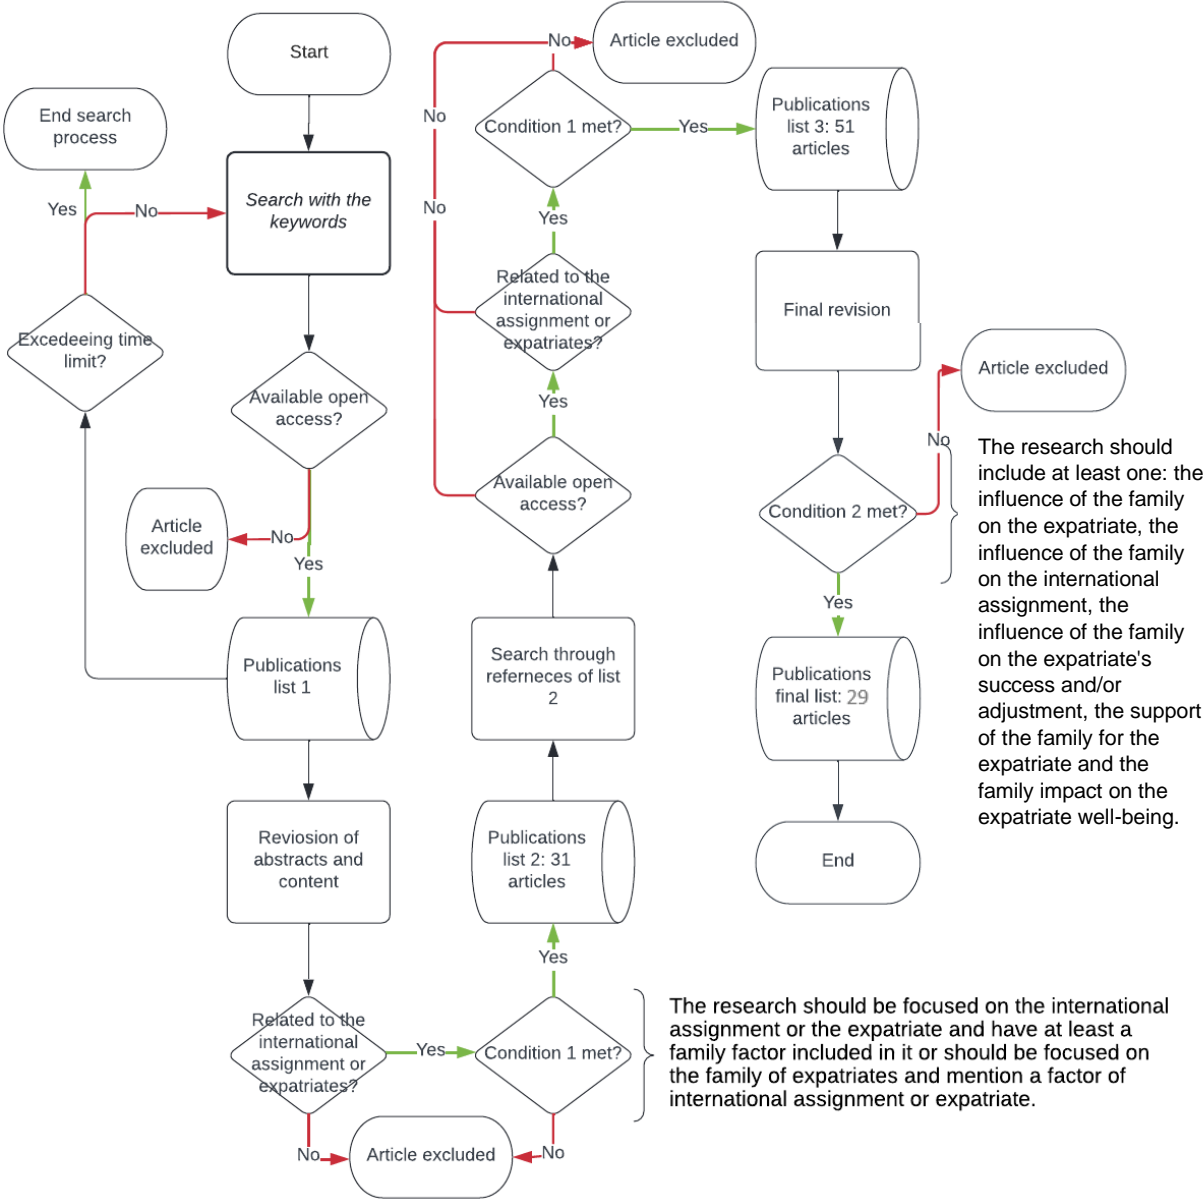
Start

End search process

Yes

No

Search with the keywords

Excedeeing time limit?

Available open access?

Article excluded

No

Yes

Publications list 1

Reviosion of abstracts and content

Related to the international assignment or expatriates?

Yes

Condition 1 met?

No

Article excluded

No

The research should be focused on the international assignment or the expatriate and have at least a family factor included in it or should be focused on the family of expatriates and mention a factor of international assignment or expatriate.

Yes

Publications list 2: 31 articles

Search through referneces of list 2

Available open access?

Yes

Related to the international assignment or expatriates?

Yes

Condition 1 met?

No

No

No

Article excluded

Yes

Publications list 3: 51 articles

Final revision

Article excluded

No

Condition 2 met?

The research should include at least one: the influence of the family on the expatriate, the influence of the family on the international assignment, the influence of the family on the expatriate's success and/or adjustment, the support of the family for the expatriate and the family impact on the expatriate well-being.

Yes

Publications final list: 29 articles

End